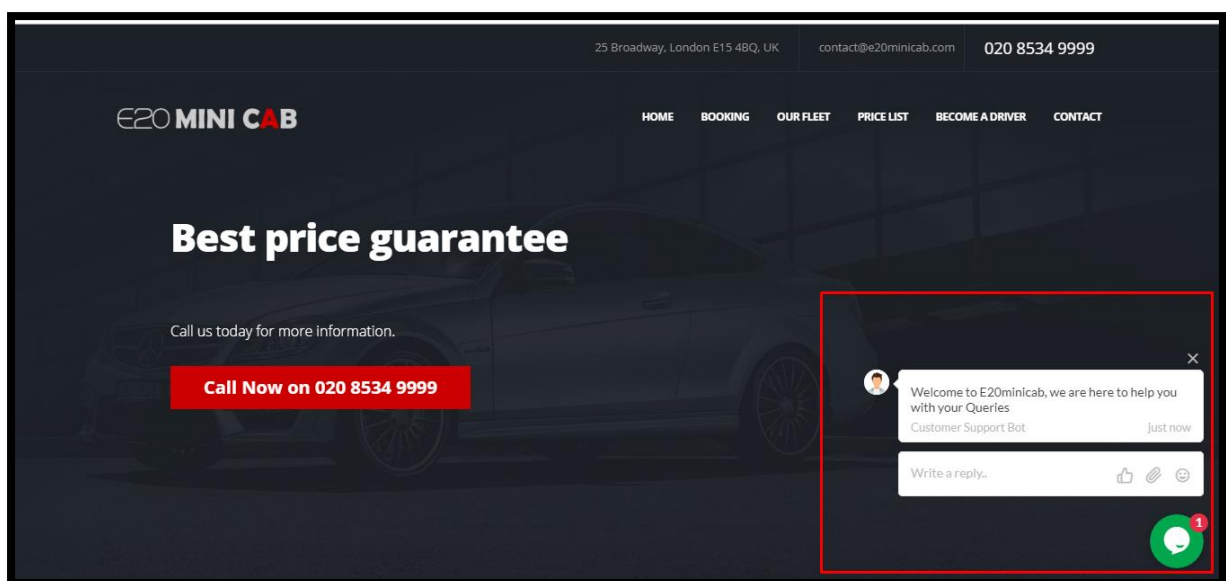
25 Broadway, London E15 4BQ, UK
contact@e20minicab.com
020 8534 9999

E20 MINI CAB

HOME
BOOKING
OUR FLEET
PRICE LIST
BECOME A DRIVER
CONTACT

Best price guarantee

Call us today for more information.

Call Now on 020 8534 9999

×

Welcome to E20minicab, we are here to help you with your Queries
Customer Support Bot
just now

Write a reply..

1